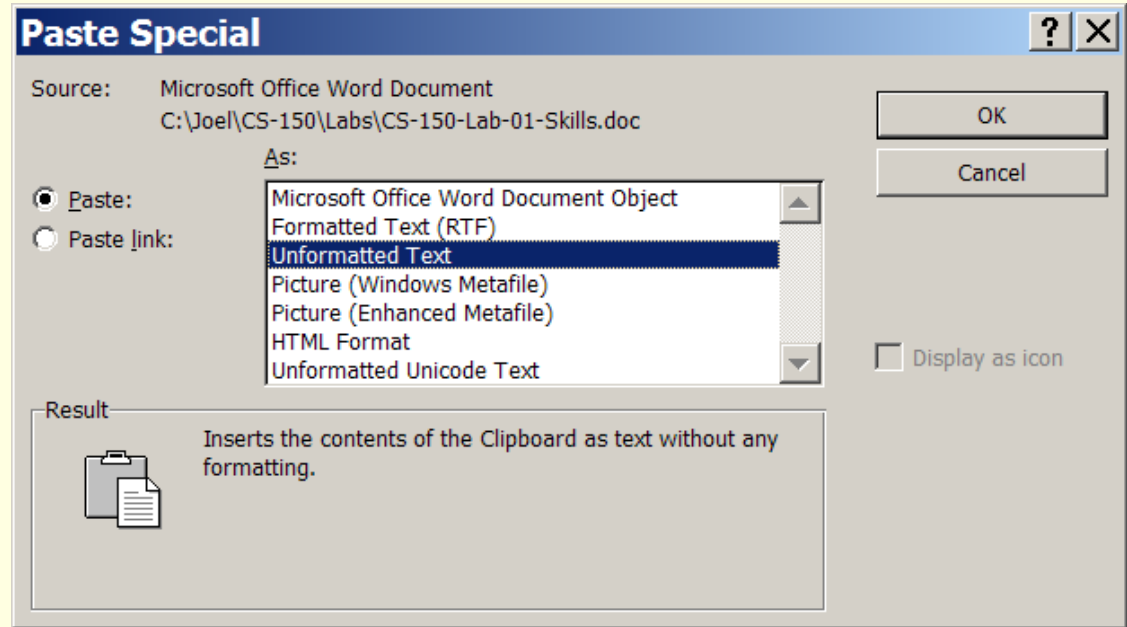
Paste Special

?

X

Source: Microsoft Office Word Document
C:\Joel\CS-150\Labs\CS-150-Lab-01-Skills.doc

As:

Paste:

Paste link:

Microsoft Office Word Document Object
Formatted Text (RTF)
Unformatted Text
Picture (Windows Metafile)
Picture (Enhanced Metafile)
HTML Format
Unformatted Unicode Text

OK

Cancel

Display as icon

Result

Inserts the contents of the Clipboard as text without any formatting.